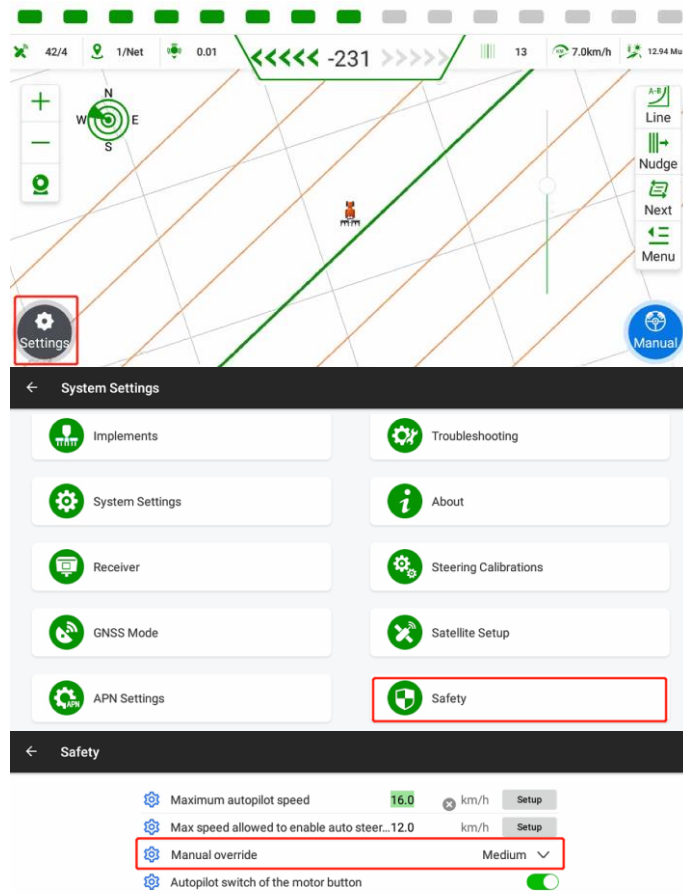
42/4 1/Net 0.01 <<<<< -231 >>>>> 13 7.0km/h 12.94 Mu

N
W E
S

A-B
Line
Nudge
Next
Menu

Settings

Manual

System Settings

Implements

Troubleshooting

System Settings

About

Receiver

Steering Calibrations

GNSS Mode

Satellite Setup

APN Settings

Safety

Safety

Maximum autopilot speed 16.0 km/h Setup

Max speed allowed to enable auto steer...12.0 km/h Setup

Manual override Medium

Autopilot switch of the motor button